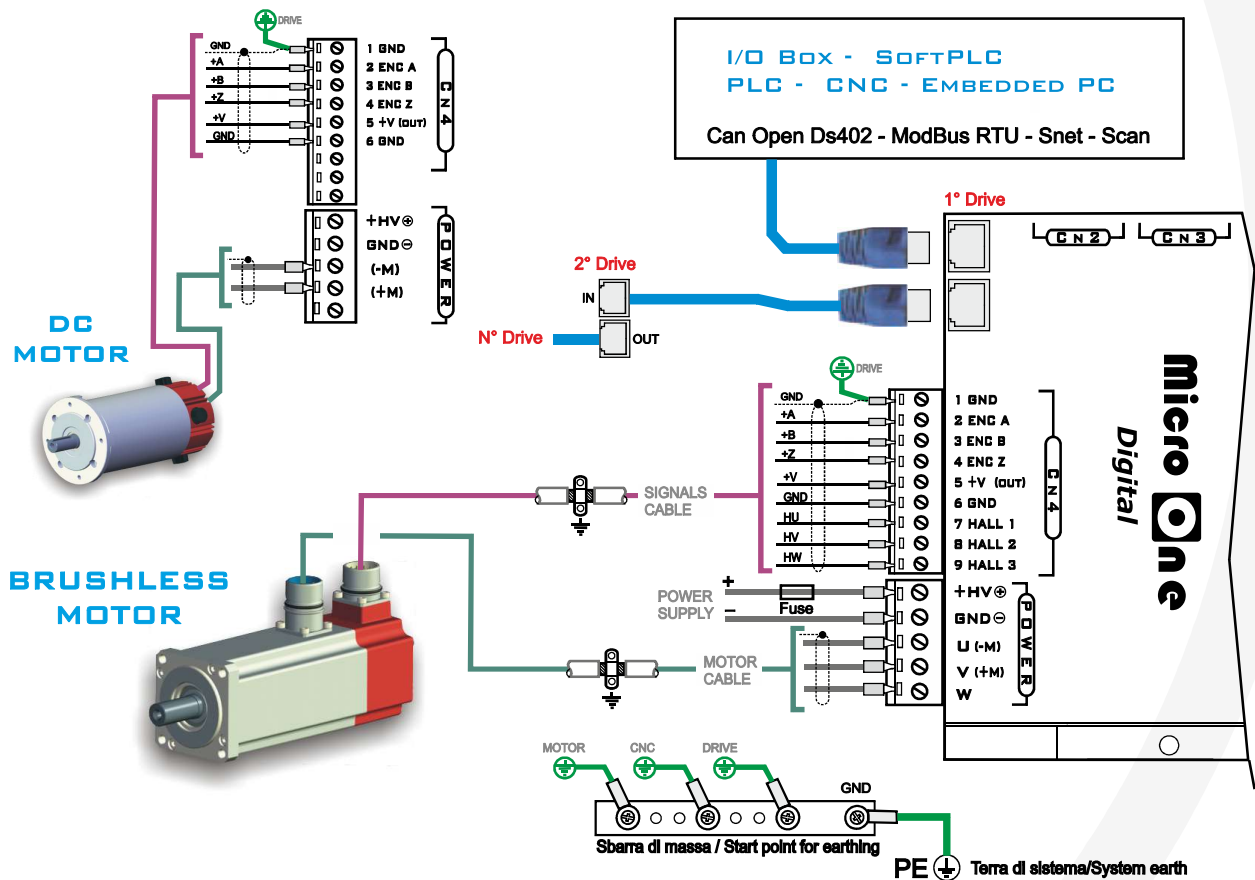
I/O Box - SoftPLC
PLC - CNC - Embedded PC

Can Open Ds402 - ModBus RTU - Snet - Scan

DRIVE

GND
+A
+B
+Z
+V
GND

1 GND
2 ENC A
3 ENC B
4 ENC Z
5 +V (OUT)
6 GND

CN4

+HV⊕
GND⊖
(-M)
(+M)

POWER

DC MOTOR

2° Drive
IN
OUT
N° Drive

1° Drive
CN2
CN3

micro One
Digital

DRIVE

GND
+A
+B
+Z
+V
GND
HU
HV
HW

1 GND
2 ENC A
3 ENC B
4 ENC Z
5 +V (OUT)
6 GND
7 HALL 1
8 HALL 2
9 HALL 3

CN4

SIGNALS CABLE

BRUSHLESS MOTOR

POWER SUPPLY
+
-
Fuse

+HV⊕
GND⊖
U (-M)
V (+M)
W

POWER

MOTOR CABLE

MOTOR
CNC
DRIVE
GND

Sbarra di massa / Start point for earthing

PE
Terra di sistema/System earth